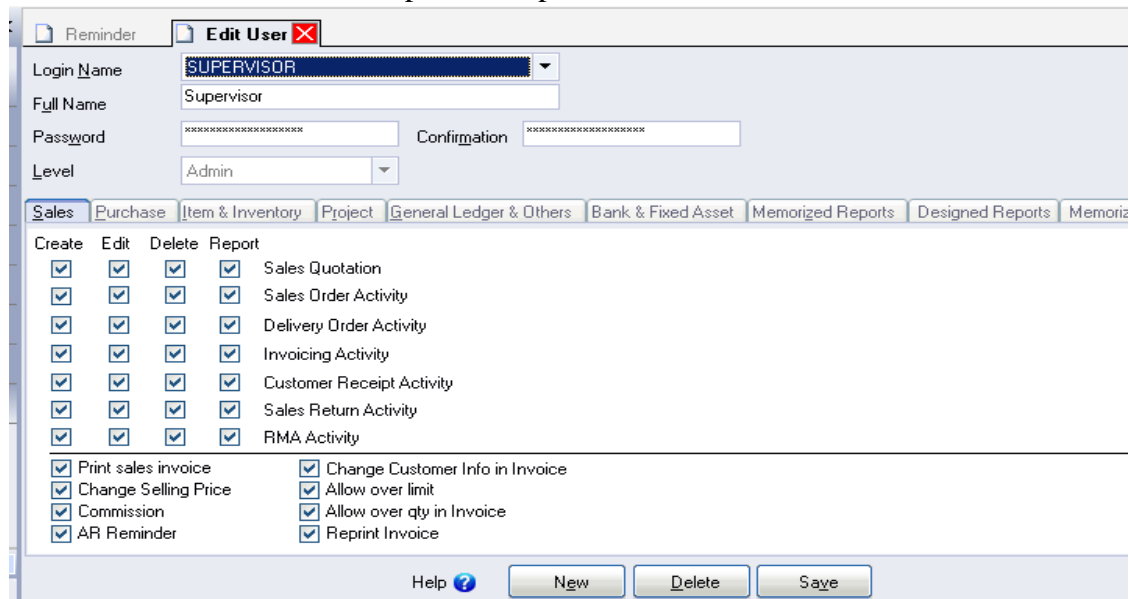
Reminder | Edit User

Login Name SUPERVISOR
Full Name Supervisor
Password ******************* Confirmation *******************
Level Admin

Sales | Purchase | Item & Inventory | Project | General Ledger & Others | Bank & Fixed Asset | Memorized Reports | Designed Reports | Memoriz

| Create | Edit | Delete | Report | |
|---|---|---|---|---|
| ☑ | ☑ | ☑ | ☑ | Sales Quotation |
| ☑ | ☑ | ☑ | ☑ | Sales Order Activity |
| ☑ | ☑ | ☑ | ☑ | Delivery Order Activity |
| ☑ | ☑ | ☑ | ☑ | Invoicing Activity |
| ☑ | ☑ | ☑ | ☑ | Customer Receipt Activity |
| ☑ | ☑ | ☑ | ☑ | Sales Return Activity |
| ☑ | ☑ | ☑ | ☑ | RMA Activity |

☑ Print sales invoice
☑ Change Selling Price
☑ Commission
☑ AR Reminder
☑ Change Customer Info in Invoice
☑ Allow over limit
☑ Allow over qty in Invoice
☑ Reprint Invoice

Help New Delete Save